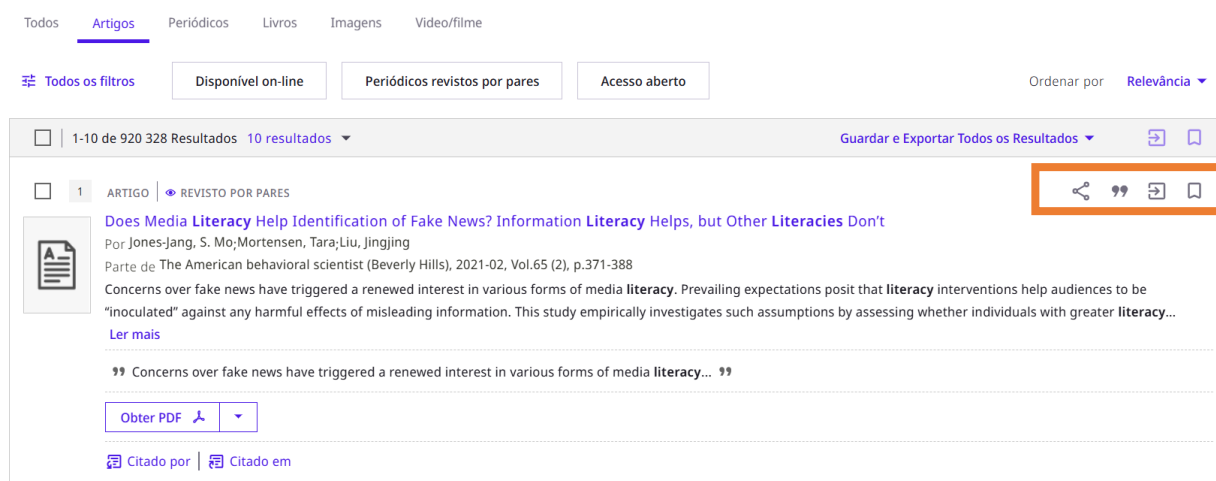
Todos Artigos Periódicos Livros Imagens Vídeo/filme

Todos os filtros | Disponível on-line | Periódicos revistos por pares | Acesso aberto | Ordenar por Relevância

1-10 de 920 328 Resultados 10 resultados | Guardar e Exportar Todos os Resultados

1 ARTIGO | REVISTO POR PARES

Does Media Literacy Help Identification of Fake News? Information Literacy Helps, but Other Literacies Don't

Por Jones-Jang, S. Mo;Mortensen, Tara;Liu, Jingjing

Parte de The American behavioral scientist (Beverly Hills), 2021-02, Vol.65 (2), p.371-388

Concerns over fake news have triggered a renewed interest in various forms of media literacy. Prevailing expectations posit that literacy interventions help audiences to be "inoculated" against any harmful effects of misleading information. This study empirically investigates such assumptions by assessing whether individuals with greater literacy...

Ler mais

" Concerns over fake news have triggered a renewed interest in various forms of media literacy... "

Obter PDF

Citado por | Citado em